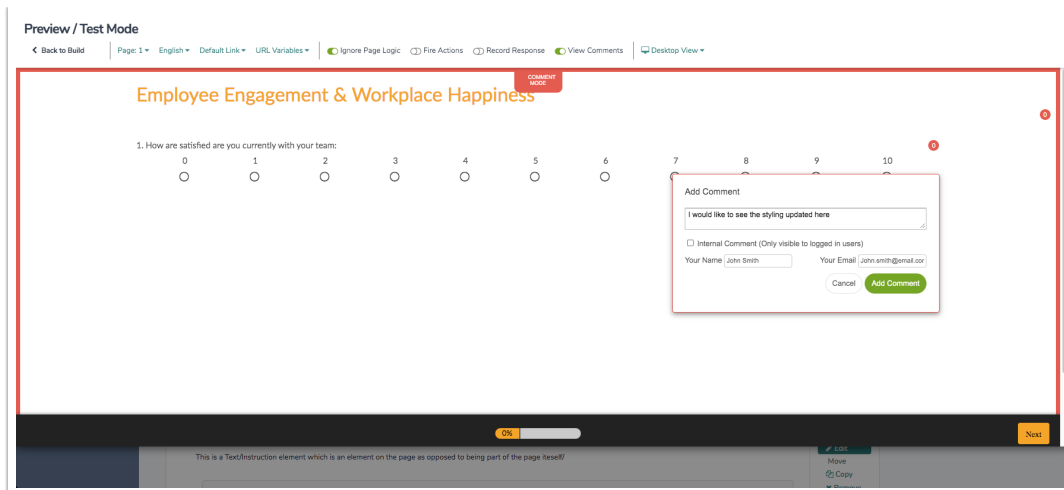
Preview / Test Mode

Back to Build | Page: 1 ▾ English ▾ Default Link ▾ URL Variables ▾ | Ignore Page Logic Fire Actions Record Response View Comments | Desktop View ▾

COMMENT MODE

Employee Engagement & Workplace Happiness

0

1. How are satisfied are you currently with your team:

0

| 0 | 1 | 2 | 3 | 4 | 5 | 6 | 7 | 8 | 9 | 10 |
|---|---|---|---|---|---|---|---|---|---|---|

Add Comment

I would like to see the styling updated here

Internal Comment (Only visible to logged in users)

Your Name John Smith Your Email John.smith@email.cor

Cancel Add Comment

0%

Next

This is a Text/Instruction element which is an element on the page as opposed to being part of the page itself/

Edit
Move
Copy
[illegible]